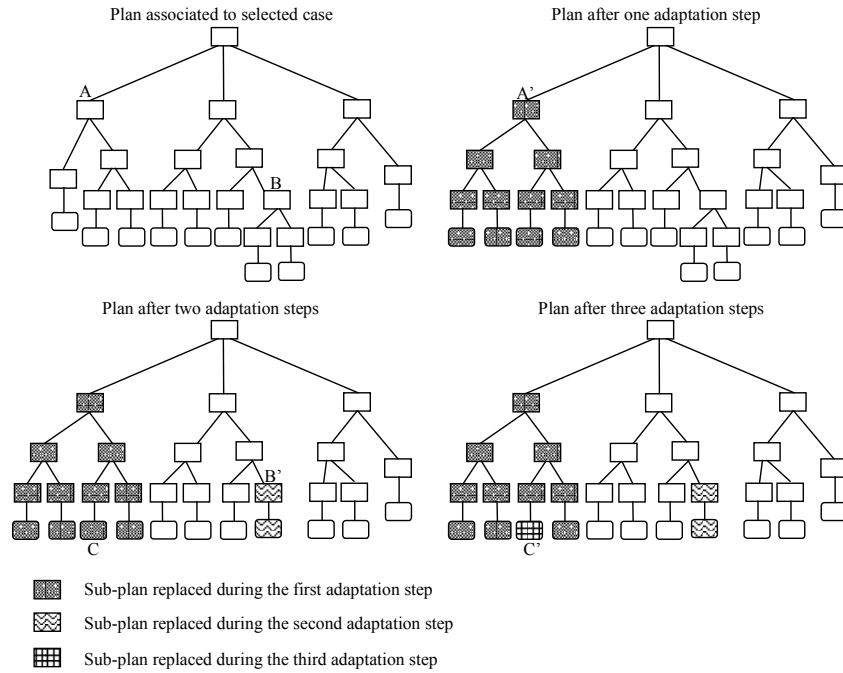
Plan associated to selected case

A

B

Plan after one adaptation step

A'

Plan after two adaptation steps

B'

C

Plan after three adaptation steps

C'

Sub-plan replaced during the first adaptation step

Sub-plan replaced during the second adaptation step

Sub-plan replaced during the third adaptation step